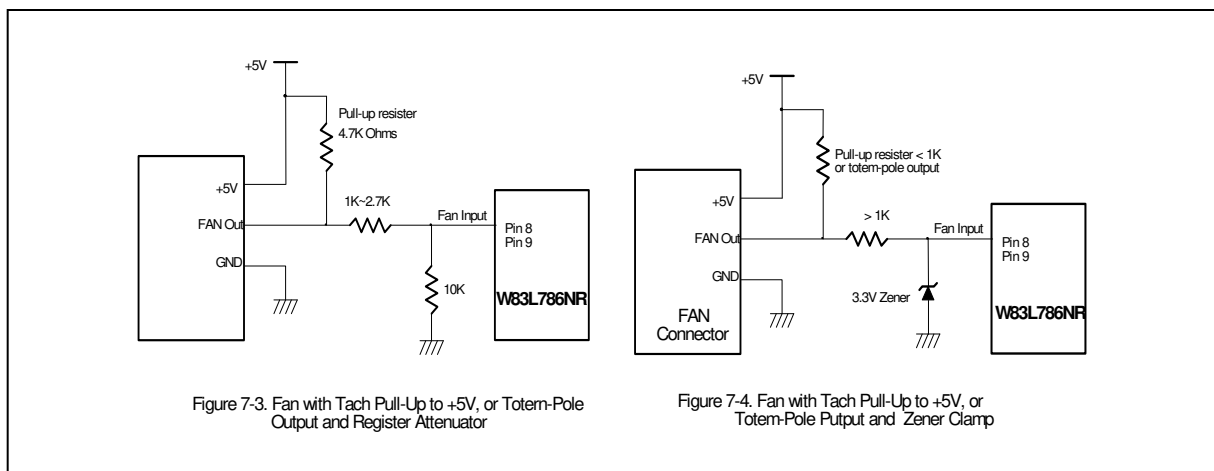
+5V

Pull-up resister
4.7K Ohms

+5V
FAN Out
GND

1K~2.7K

Fan Input

Pin 8
Pin 9

10K

W83L786NR

Figure 7-3. Fan with Tach Pull-Up to +5V, or Totern-Pole Output and Register Attenuator

+5V

Pull-up resister < 1K
or totem-pole output

+5V
FAN Out
GND

FAN
Connector

> 1K

Fan Input

Pin 8
Pin 9

3.3V Zener

W83L786NR

Figure 7-4. Fan with Tach Pull-Up to +5V, or Totem-Pole Putput and Zener Clamp